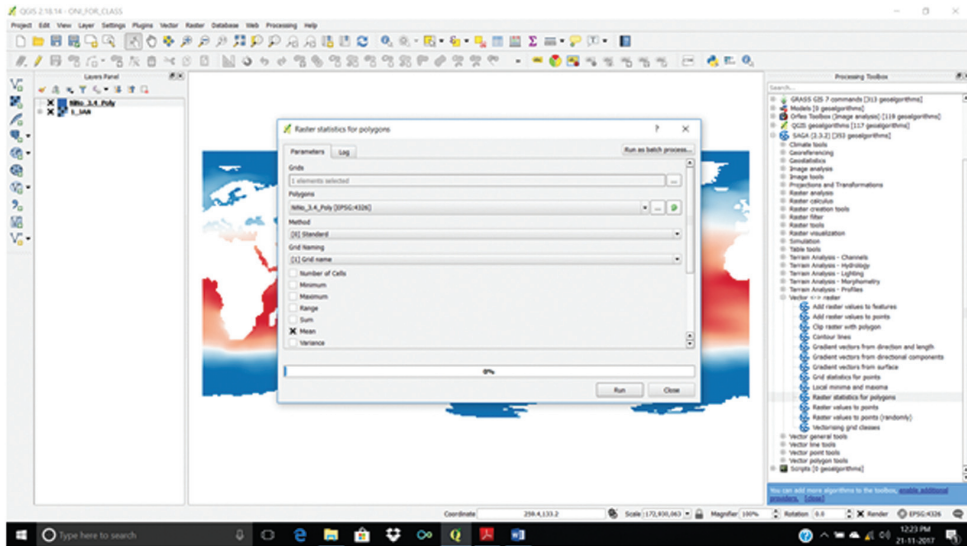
QGIS 2.18.14 - ONI_FOR_CLASS

Project Edit View Layer Settings Plugins Vector Raster Database Web Processing Help

Layers Panel

Niño_3.4_Poly
1_sst

Raster statistics for polygons

Parameters Log

Run as batch process...

Grids

1 elements selected

Polygons

Niño_3.4_Poly [EPSG:4326]

Method

[0] Standard

Grid Naming

[1] Grid name

Number of Cells
Minimum
Maximum
Range
Sum
Mean
Variance

0%

Run Close

Processing Toolbox

Search...

GRASS GIS 7 commands [313 geoalgorithms]
Models [0 geoalgorithms]
Orfeo Toolbox (Image analysis) [119 geoalgorithms]
QGIS geoalgorithms [117 geoalgorithms]
SAGA (2.3.2) [293 geoalgorithms]
Climate tools
Georeferencing
Geostatistics
Image analysis
Image tools
Projections and Transformations
Raster analysis
Raster calculus
Raster creation tools
Raster filter
Raster tools
Raster visualization
Simulation
Table tools
Terrain Analysis - Channels
Terrain Analysis - Hydrology
Terrain Analysis - Lighting
Terrain Analysis - Morphometry
Terrain Analysis - Profiles
Vector <-> raster
Add raster values to features
Add raster values to points
Clip raster with polygon
Contour lines
Gradient vectors from direction and length
Gradient vectors from directional components
Gradient vectors from surface
Grid statistics for points
Local minima and maxima
Raster statistics for polygons
Raster values to points
Raster values to points (randomly)
Vectorising grid classes
Vector general tools
Vector line tools
Vector point tools
Vector polygon tools
Scripts [0 geoalgorithms]

You can add more algorithms to the toolbox, enable additional providers. [close]

Coordinate 259.4,133.2 Scale 1:172,930,063 Magnifier 100% Rotation 0.0 Render EPSG:4326

Type here to search

12:23 PM
21-11-2017